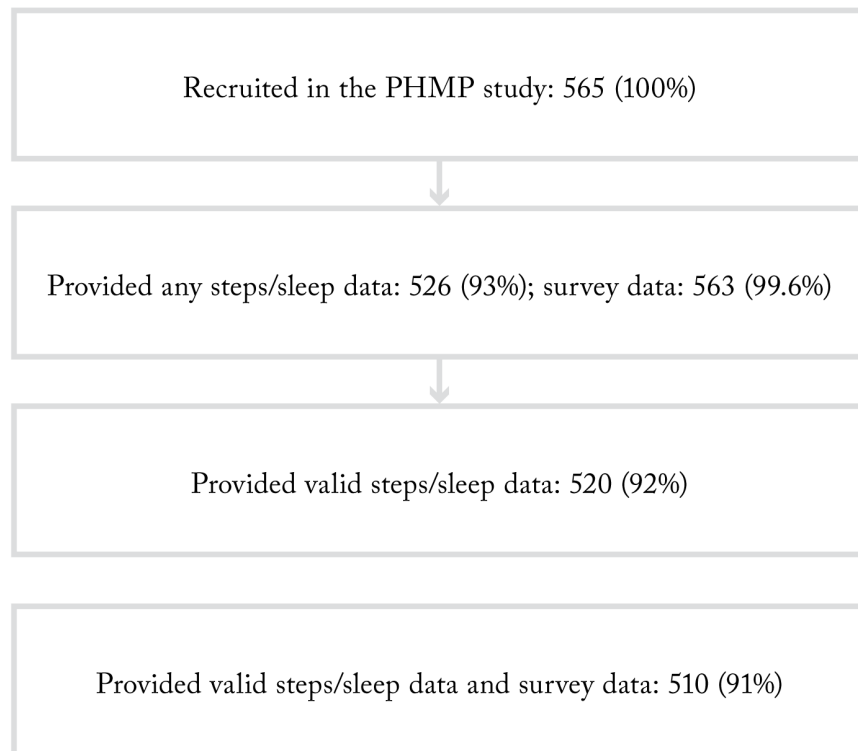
Recruited in the PHMP study: 565 (100%)

Provided any steps/sleep data: 526 (93%); survey data: 563 (99.6%)

Provided valid steps/sleep data: 520 (92%)

Provided valid steps/sleep data and survey data: 510 (91%)